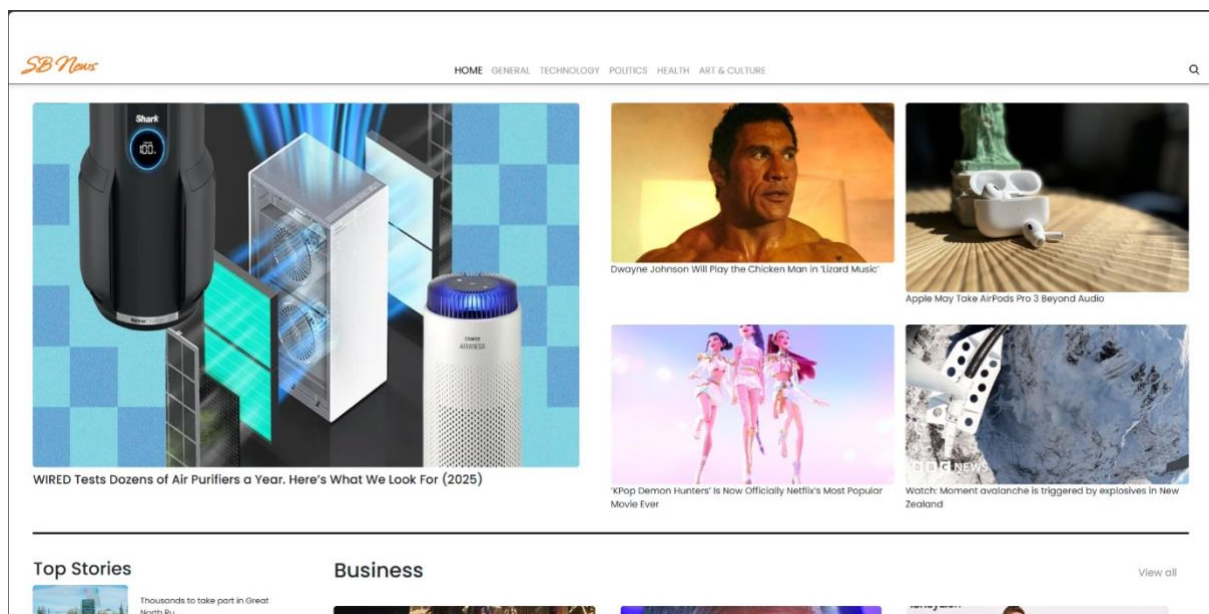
SB News

HOME GENERAL TECHNOLOGY POLITICS HEALTH ART & CULTURE

Shark

WIRED Tests Dozens of Air Purifiers a Year. Here's What We Look For (2025)

Dwayne Johnson Will Play the Chicken Man in 'Lizard Music'

Apple May Take AirPods Pro 3 Beyond Audio

'KPop Demon Hunters' Is Now Officially Netflix's Most Popular Movie Ever

Watch: Moment avalanche is triggered by explosives in New Zealand

Top Stories

Thousands to take part in Great North Ru

Business

View all